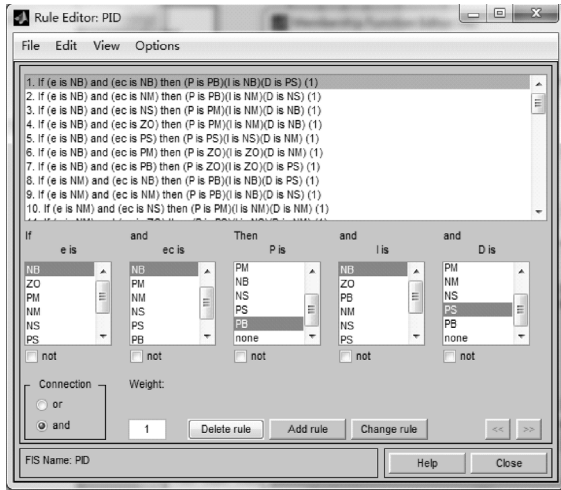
Rule Editor: PID

File Edit View Options

1. If (e is NB) and (ec is NB) then (P is PB)(I is NB)(D is PS) (1)
2. If (e is NB) and (ec is NM) then (P is PB)(I is NM)(D is NS) (1)
3. If (e is NB) and (ec is NS) then (P is PM)(I is NM)(D is NB) (1)
4. If (e is NB) and (ec is ZO) then (P is PM)(I is NM)(D is NB) (1)
5. If (e is NB) and (ec is PS) then (P is PS)(I is NS)(D is NM) (1)
6. If (e is NB) and (ec is PM) then (P is ZO)(I is ZO)(D is NM) (1)
7. If (e is NB) and (ec is PB) then (P is ZO)(I is ZO)(D is PS) (1)
8. If (e is NM) and (ec is NB) then (P is PB)(I is NB)(D is PS) (1)
9. If (e is NM) and (ec is NM) then (P is PB)(I is NB)(D is NS) (1)
10. If (e is NM) and (ec is NS) then (P is PM)(I is NM)(D is NM) (1)
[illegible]

If e is
NB
ZO
PM
NM
NS
PS
not

and ec is
NB
PM
NM
NS
PS
PB
not

Then P is
PM
NB
NS
PS
PB
none
not

and I is
NB
ZO
PB
NM
NS
PS
not

and D is
PM
NM
NS
PS
PB
none
not

Connection
or
and

Weight:
1

Delete rule
Add rule
Change rule
<<
>>

FIS Name: PID

Help
Close